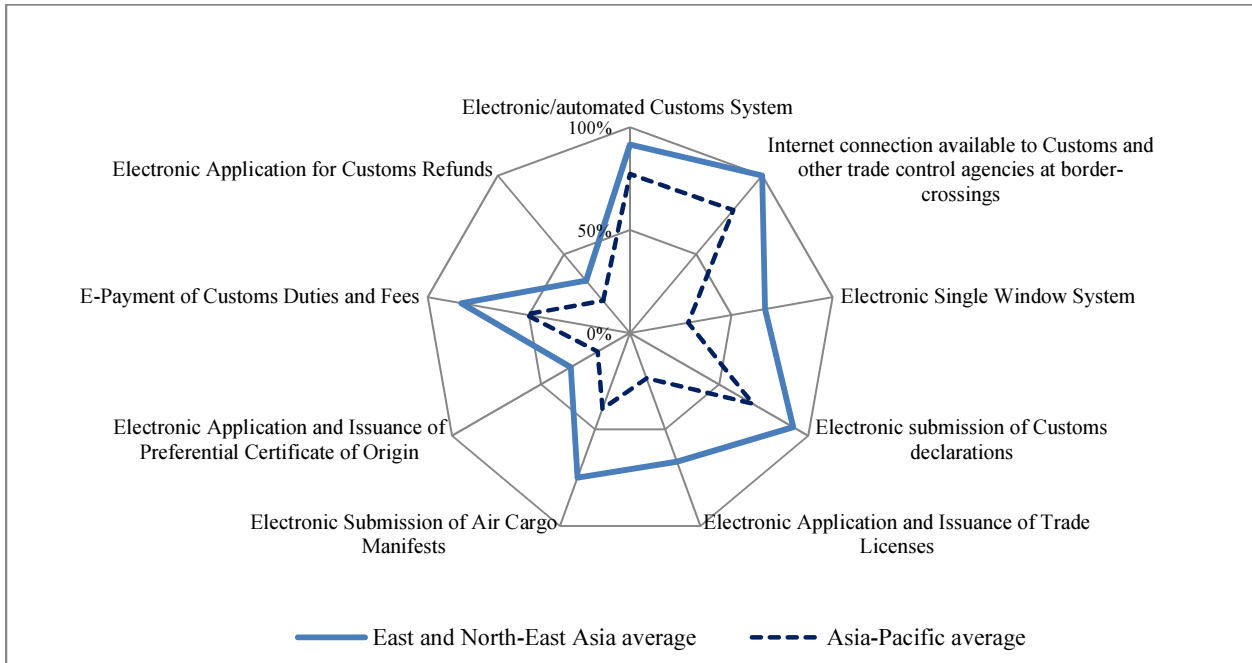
Electronic/automated Customs System

100%

Internet connection available to Customs and other trade control agencies at border-crossings

Electronic Application for Customs Refunds

50%

E-Payment of Customs Duties and Fees

0%

Electronic Single Window System

Electronic Application and Issuance of Preferential Certificate of Origin

Electronic submission of Customs declarations

Electronic Submission of Air Cargo Manifests

Electronic Application and Issuance of Trade Licenses

East and North-East Asia average

Asia-Pacific average